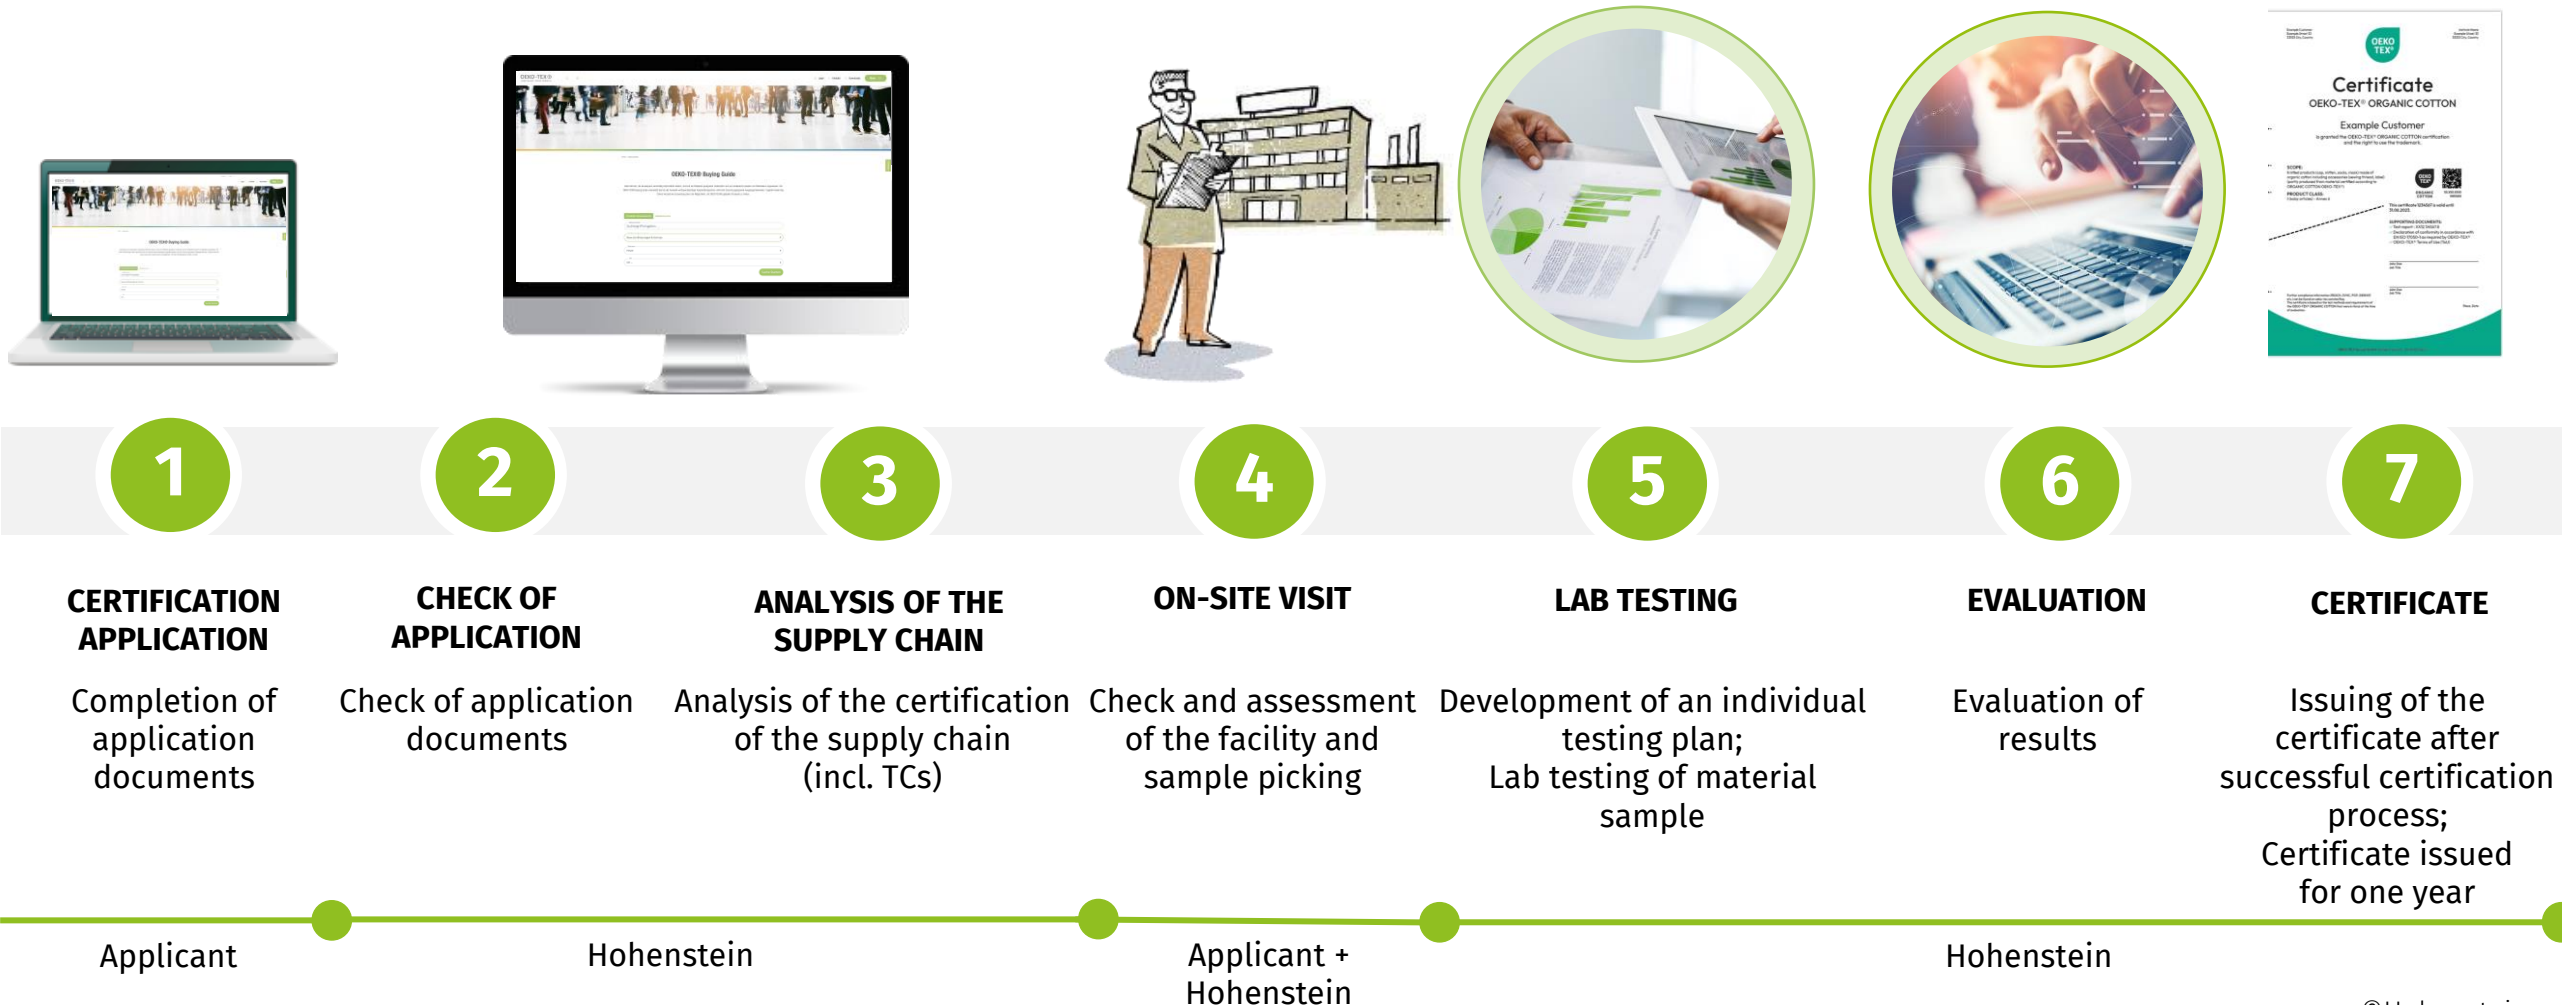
Certificate
OEKO-TEX® ORGANIC COTTON
Example Customer

1
CERTIFICATION APPLICATION
Completion of application documents

2
CHECK OF APPLICATION
Check of application documents

3
ANALYSIS OF THE SUPPLY CHAIN
Analysis of the certification of the supply chain (incl. TCs)

4
ON-SITE VISIT
Check and assessment of the facility and sample picking

5
LAB TESTING
Development of an individual testing plan;
Lab testing of material sample

6
EVALUATION
Evaluation of results

7
CERTIFICATE
Issuing of the certificate after successful certification process;
Certificate issued for one year

Applicant
Hohenstein
Applicant + Hohenstein
Hohenstein

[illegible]